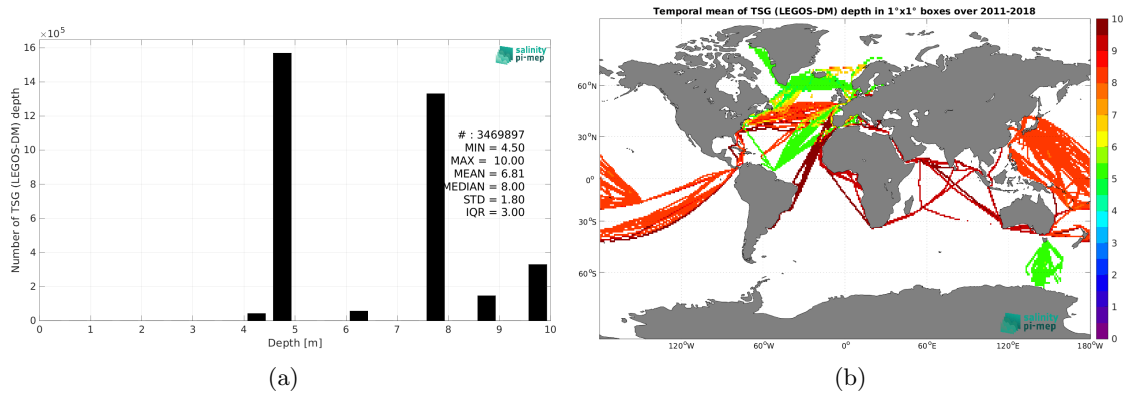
$\times 10^5$

salinity pi-mep

16
14
12
10
8
6
4
2
0

Number of TSG (LEGOS-DM) depth

# : 3469897
MIN = 4.50
MAX = 10.00
MEAN = 6.81
MEDIAN = 8.00
STD = 1.80
IQR = 3.00

0 1 2 3 4 5 6 7 8 9 10

Depth [m]

(a)

Temporal mean of TSG (LEGOS-DM) depth in 1°x1° boxes over 2011-2018

60°N
30°N
0°
30°S
60°S

120°W 60°W 0° 60°E 120°E 180°W

10
9
8
7
6
5
4
3
2
1
0

salinity pi-mep

(b)